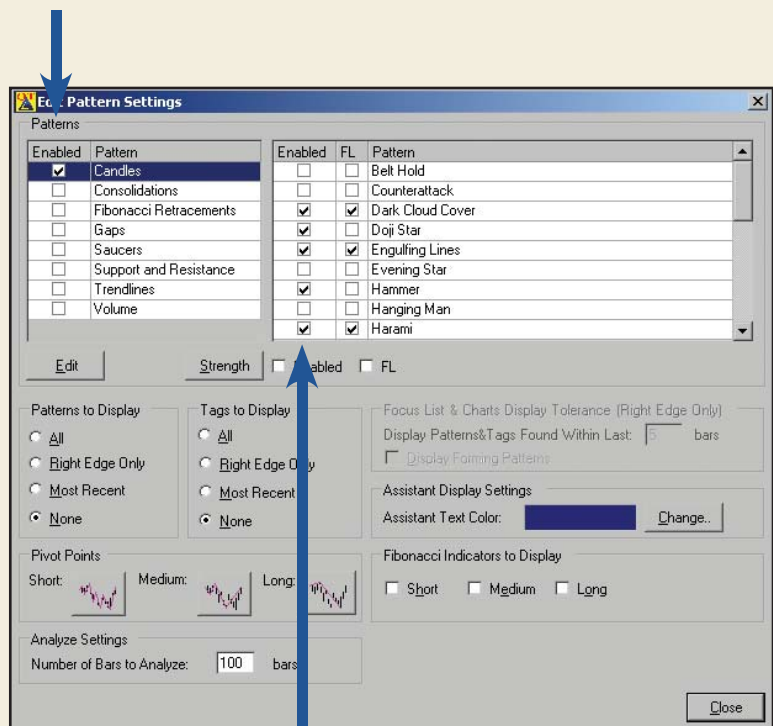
Ed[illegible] Pattern Settings

Patterns

| Enabled | Pattern |
|---|---|
| ☑ | Candles |
| ☐ | Consolidations |
| ☐ | Fibonacci Retracements |
| ☐ | Gaps |
| ☐ | Saucers |
| ☐ | Support and Resistance |
| ☐ | Trendlines |
| ☐ | Volume |

| Enabled | FL | Pattern |
|---|---|---|
| ☐ | ☐ | Belt Hold |
| ☐ | ☐ | Counterattack |
| ☑ | ☑ | Dark Cloud Cover |
| ☑ | ☐ | Doji Star |
| ☑ | ☑ | Engulfing Lines |
| ☐ | ☐ | Evening Star |
| ☑ | ☐ | Hammer |
| ☐ | ☐ | Hanging Man |
| ☑ | ☑ | Harami |

Edit

Strength

☐ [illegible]abled ☐ FL

Patterns to Display
All
Right Edge Only
Most Recent
None

Tags to Display
All
Right Edge O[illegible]ly
Most Recent
None

Focus List & Charts Display Tolerance (Right Edge Only)
Display Patterns&Tags Found Within Last: 5 bars
Display Forming Patterns

Assistant Display Settings
Assistant Text Color: Change..

Pivot Points
Short: Medium: Long:

Fibonacci Indicators to Display
☐ Short ☐ Medium ☐ Long

Analyze Settings
Number of Bars to Analyze: 100 bar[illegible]

Close